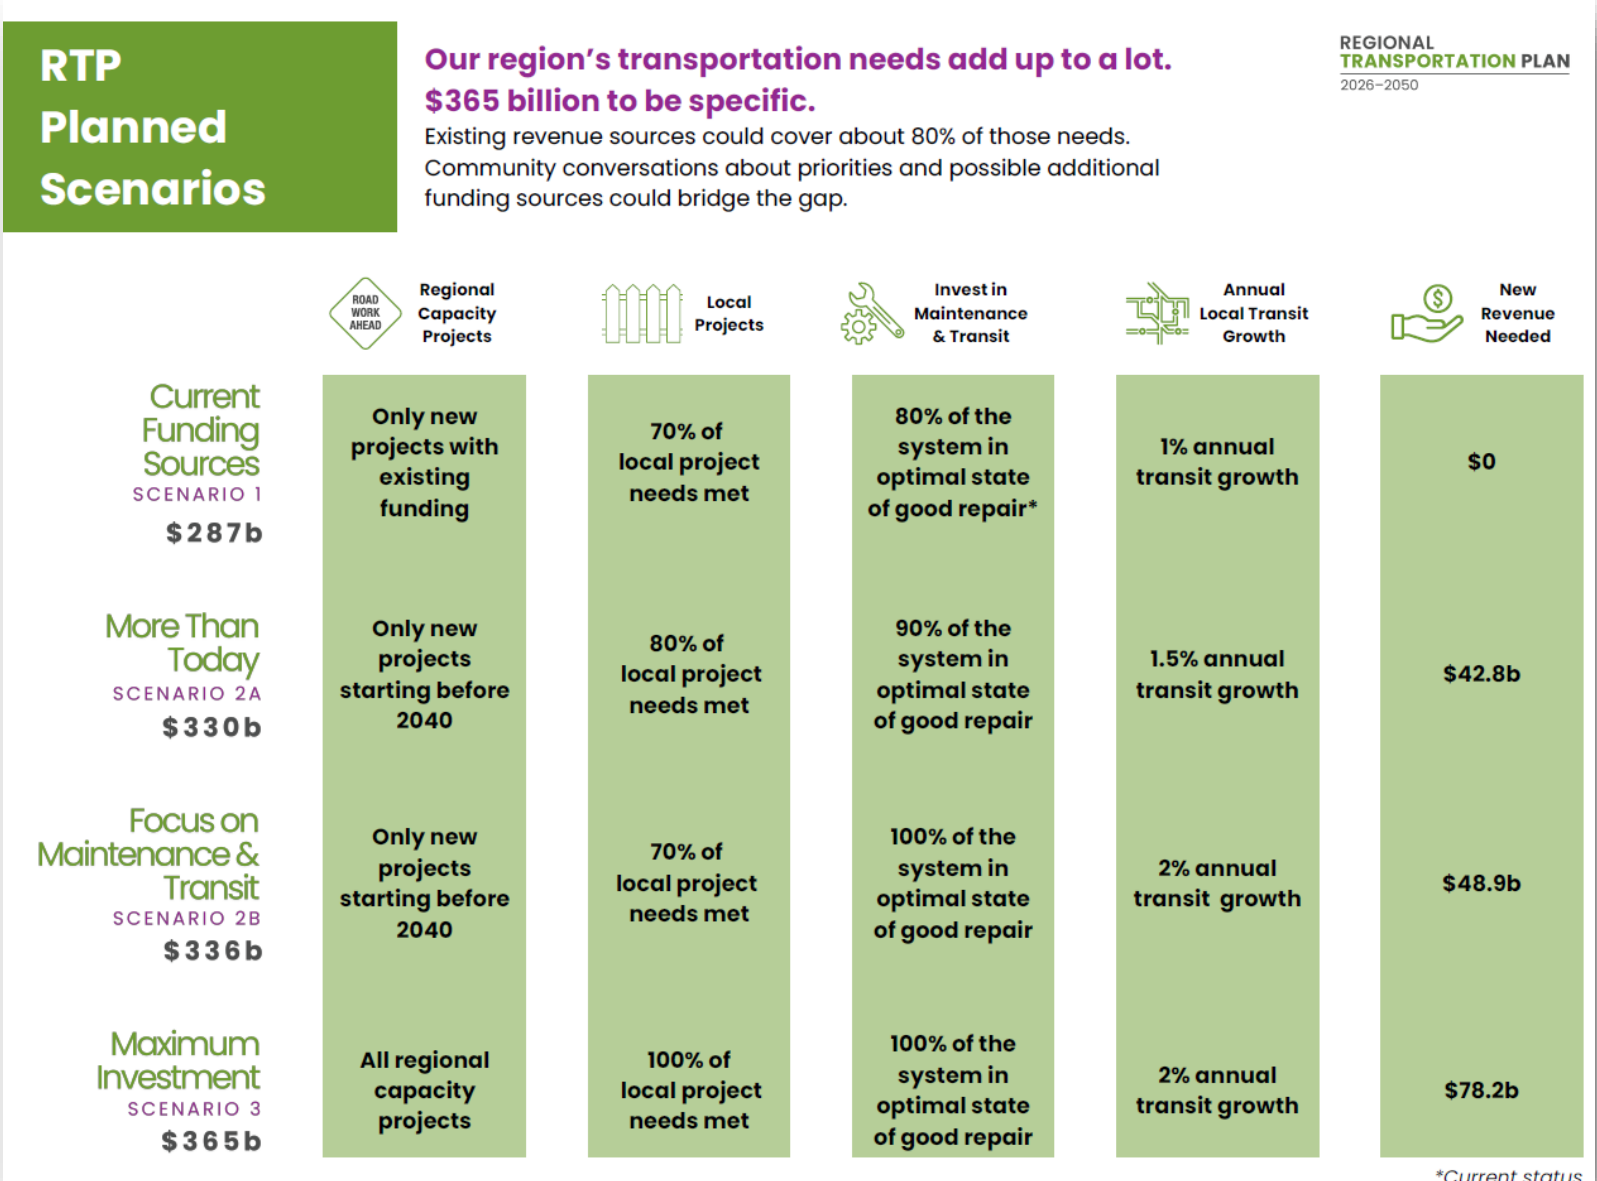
RTP Planned Scenarios

Our region's transportation needs add up to a lot. $365 billion to be specific.

Existing revenue sources could cover about 80% of those needs. Community conversations about priorities and possible additional funding sources could bridge the gap.

REGIONAL TRANSPORTATION PLAN 2026–2050

| | ROAD WORK AHEAD Regional Capacity Projects | Local Projects | Invest in Maintenance & Transit | Annual Local Transit Growth | New Revenue Needed |
|---|---|---|---|---|---|
| Current Funding Sources SCENARIO 1 $287b | Only new projects with existing funding | 70% of local project needs met | 80% of the system in optimal state of good repair* | 1% annual transit growth | $0 |
| More Than Today SCENARIO 2A $330b | Only new projects starting before 2040 | 80% of local project needs met | 90% of the system in optimal state of good repair | 1.5% annual transit growth | $42.8b |
| Focus on Maintenance & Transit SCENARIO 2B $336b | Only new projects starting before 2040 | 70% of local project needs met | 100% of the system in optimal state of good repair | 2% annual transit growth | $48.9b |
| Maximum Investment SCENARIO 3 $365b | All regional capacity projects | 100% of local project needs met | 100% of the system in optimal state of good repair | 2% annual transit growth | $78.2b |

*Current status